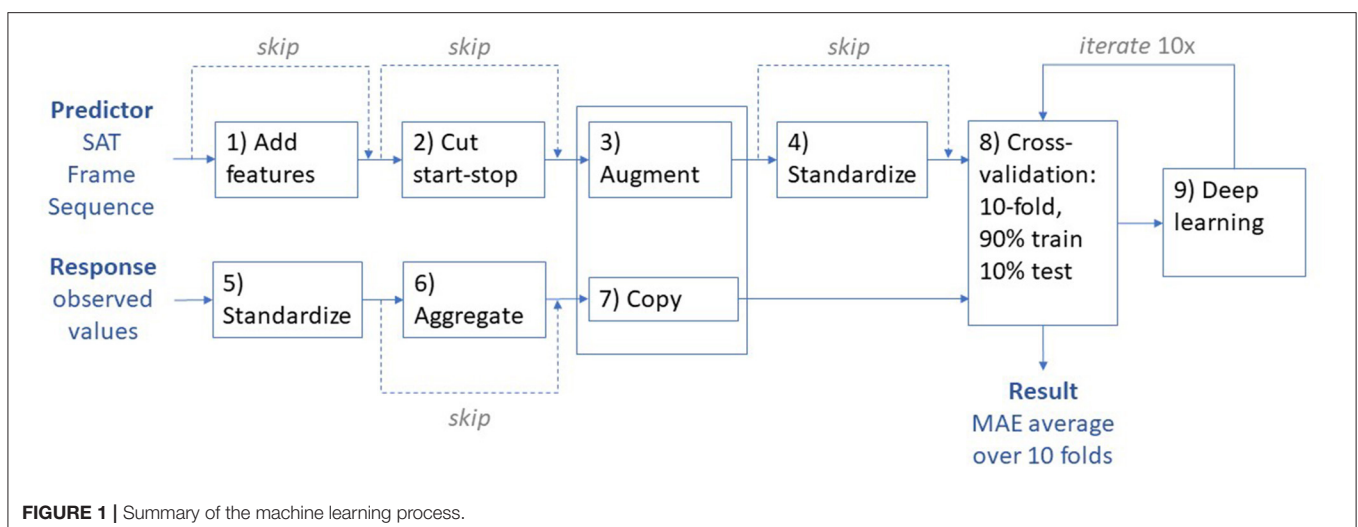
skip

skip

skip

iterate 10x

Predictor SAT Frame Sequence

1) Add features

2) Cut start-stop

3) Augment

4) Standardize

8) Cross-validation: 10-fold, 90% train 10% test

9) Deep learning

Response observed values

5) Standardize

6) Aggregate

7) Copy

skip

Result MAE average over 10 folds

**FIGURE 1 |** Summary of the machine learning process.